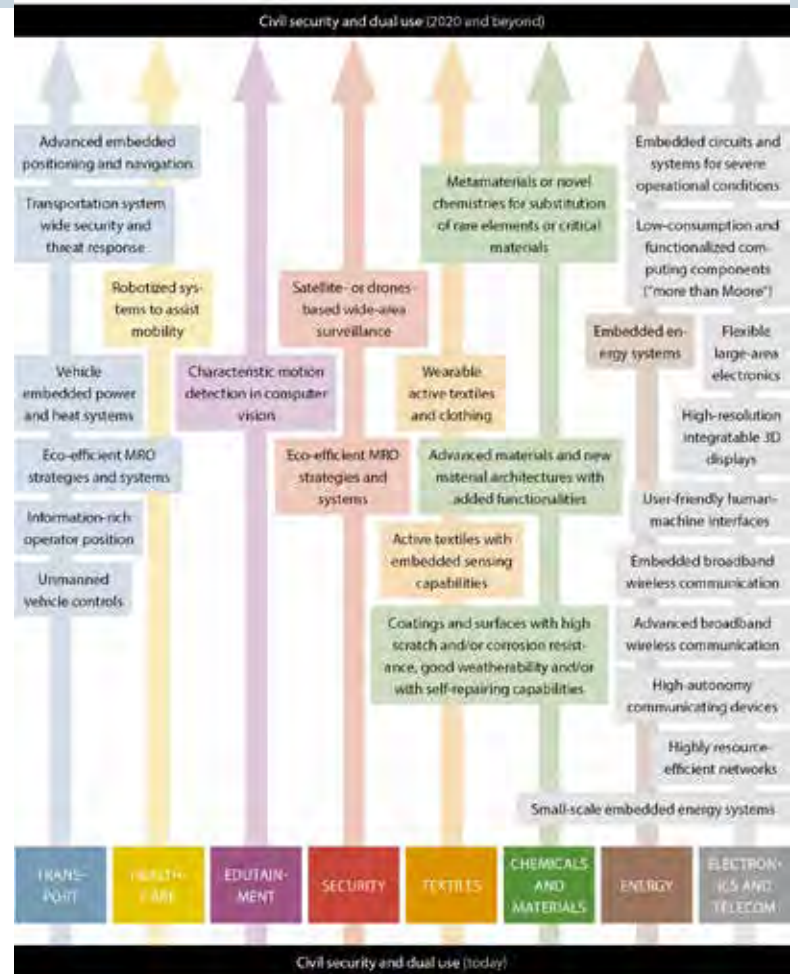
Civil security and dual use (2020 and beyond)

Advanced embedded positioning and navigation

Transportation system wide security and threat response

Vehicle embedded power and heat systems

Eco-efficient MRO strategies and systems

Information-rich operator position

Unmanned vehicle controls

Robotized systems to assist mobility

Characteristic motion detection in computer vision

Satellite- or drones-based wide-area surveillance

Eco-efficient MRO strategies and systems

Wearable active textiles and clothing

Active textiles with embedded sensing capabilities

Metamaterials or novel chemistries for substitution of rare elements or critical materials

Advanced materials and new material architectures with added functionalities

Coatings and surfaces with high scratch and/or corrosion resistance, good weatherability and/or with self-repairing capabilities

Embedded energy systems

Embedded circuits and systems for severe operational conditions

Low-consumption and functionalized computing components ("more than Moore")

Flexible large-area electronics

High-resolution integratable 3D displays

User-friendly human-machine interfaces

Embedded broadband wireless communication

Advanced broadband wireless communication

High-autonomy communicating devices

Highly resource-efficient networks

Small-scale embedded energy systems

TRANSPORT

HEALTH-CARE

EDUTAINMENT

SECURITY

TEXTILES

CHEMICALS AND MATERIALS

ENERGY

ELECTRONICS AND TELECOM

Civil security and dual use (today)